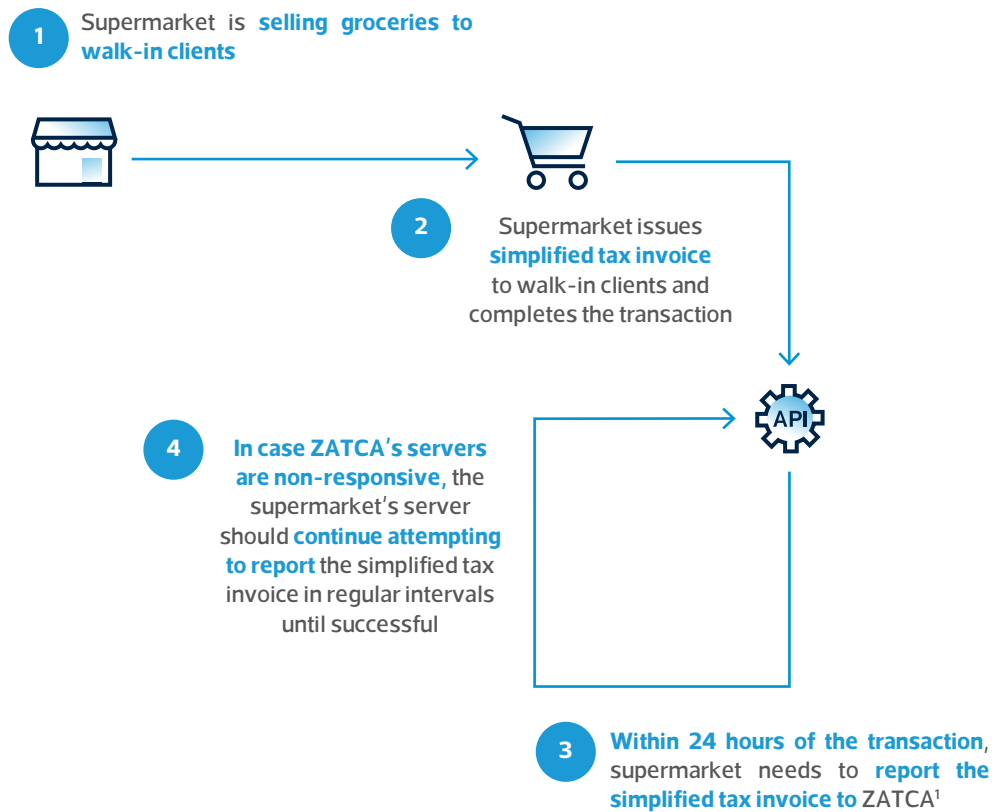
1 Supermarket is selling groceries to walk-in clients

2 Supermarket issues simplified tax invoice to walk-in clients and completes the transaction

API

4 In case ZATCA's servers are non-responsive, the supermarket's server should continue attempting to report the simplified tax invoice in regular intervals until successful

3 Within 24 hours of the transaction, supermarket needs to report the simplified tax invoice to ZATCA$^1$